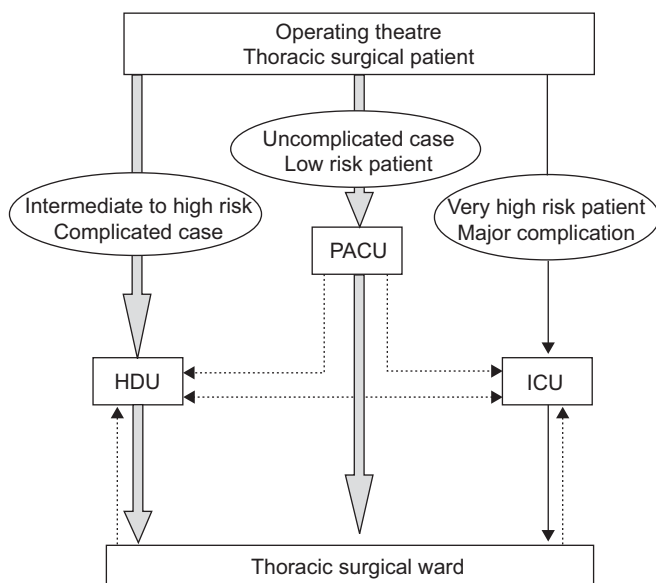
Operating theatre
Thoracic surgical patient

Uncomplicated case
Low risk patient

Intermediate to high risk
Complicated case

Very high risk patient
Major complication

PACU

HDU

ICU

Thoracic surgical ward